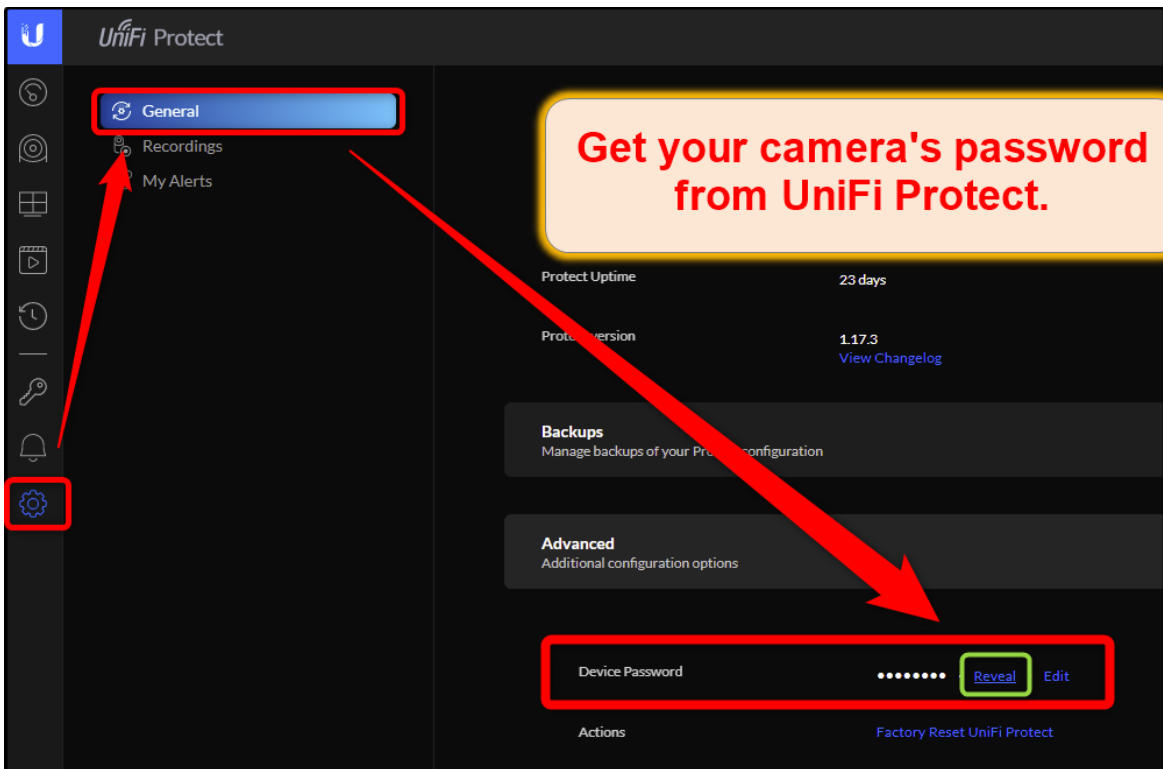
UniFi Protect

General
Recordings
My Alerts

Get your camera's password from UniFi Protect.

Protect Uptime
23 days

Prot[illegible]ersion
1.17.3
View Changelog

Backups
Manage backups of your Pro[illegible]configuration

Advanced
Additional configuration options

Device Password
••••••••
Reveal
Edit

Actions
Factory Reset UniFi Protect